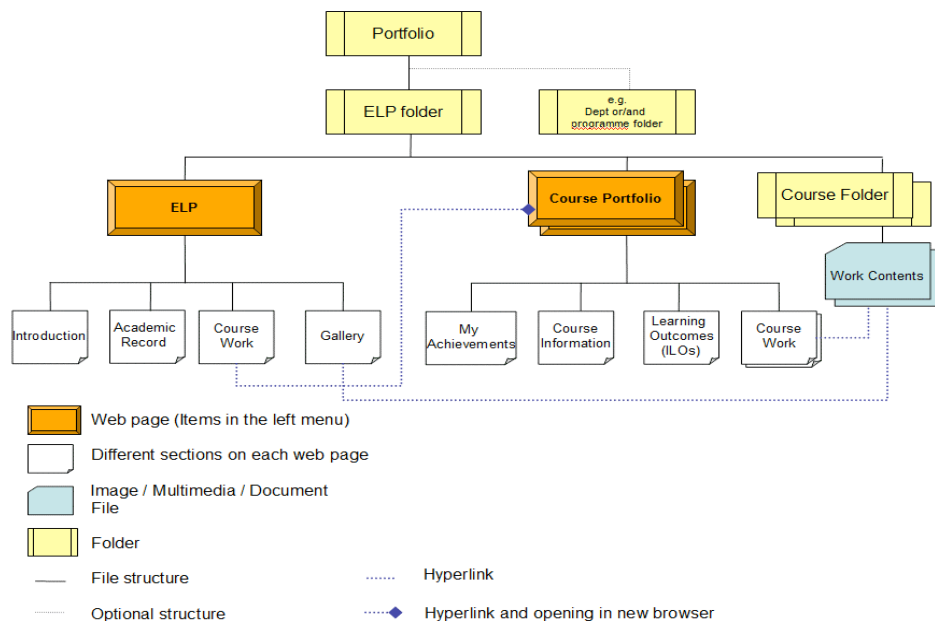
Portfolio

ELP folder

e.g. Dept or/and programme folder

ELP

Course Portfolio

Course Folder

Work Contents

Introduction

Academic Record

Course Work

Gallery

My Achievements

Course Information

Learning Outcomes (ILOs)

Course Work

Web page (Items in the left menu)

Different sections on each web page

Image / Multimedia / Document File

Folder

File structure

Optional structure

Hyperlink

Hyperlink and opening in new browser